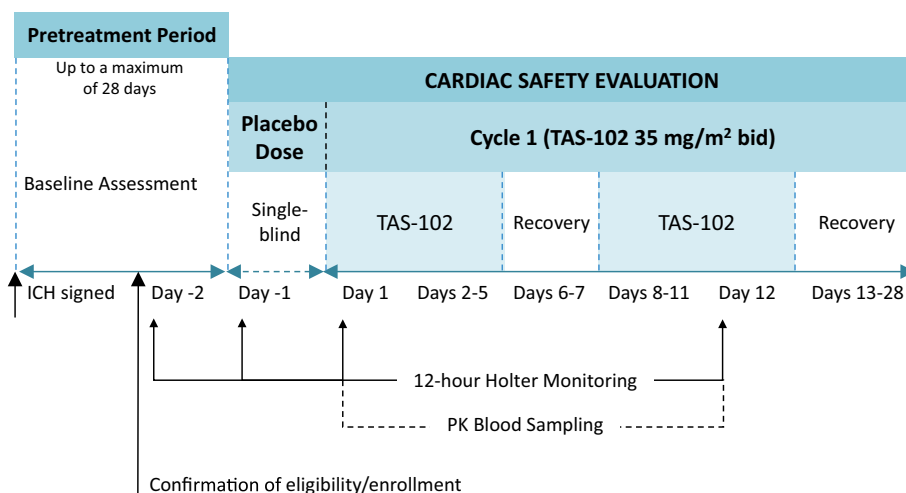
Pretreatment Period

Up to a maximum of 28 days

Baseline Assessment

CARDIAC SAFETY EVALUATION

Placebo Dose

Cycle 1 (TAS-102 35 mg/m$^2$ bid)

Single-blind

TAS-102

Recovery

TAS-102

Recovery

ICH signed

Day -2

Day -1

Day 1

Days 2-5

Days 6-7

Days 8-11

Day 12

Days 13-28

12-hour Holter Monitoring

PK Blood Sampling

Confirmation of eligibility/enrollment